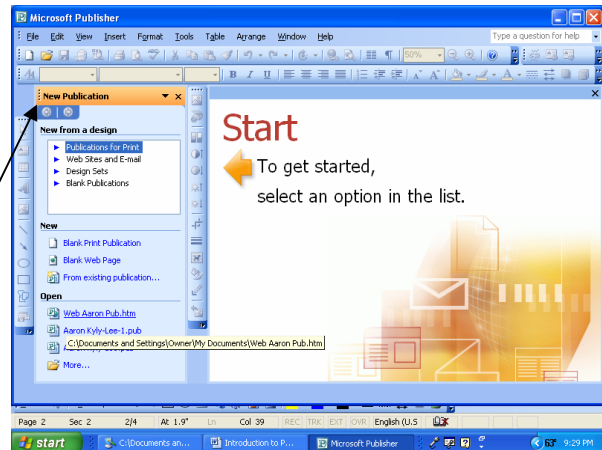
Microsoft Publisher

File Edit View Insert Format Tools Table Arrange Window Help

Type a question for help

50%

New Publication

New from a design

Publications for Print
Web Sites and E-mail
Design Sets
Blank Publications

New

Blank Print Publication
Blank Web Page
From existing publication...

Open

Web Aaron Pub.htm
Aaron Kyly-Lee-1.pub
C:\Documents and Settings\Owner\My Documents\Web Aaron Pub.htm
More...

Start

To get started, select an option in the list.

Page 2 Sec 2 2/4 At 1.9" Ln Col 39 REC TRK EXT OVR English (U.S

start C:\Documents an... Introduction to P... Microsoft Publisher 63° 9:29 PM